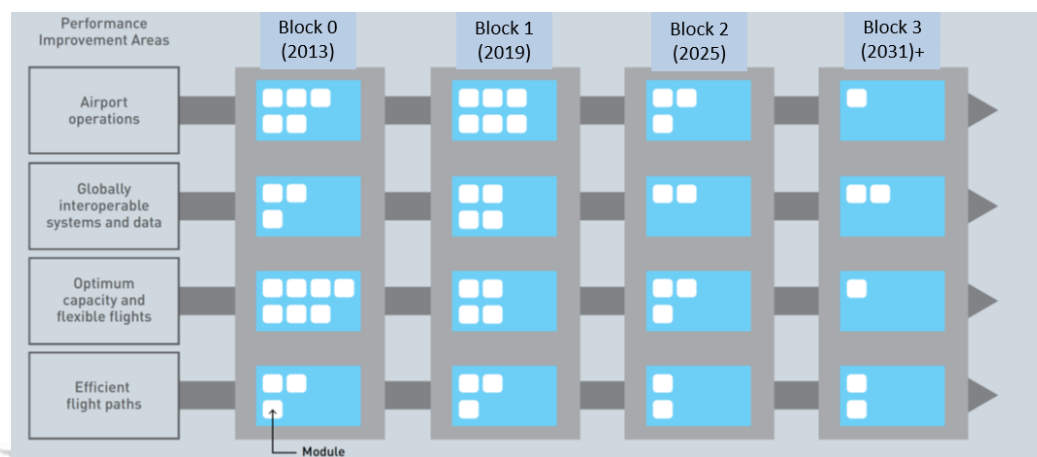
Performance Improvement Areas

Block 0 (2013)

Block 1 (2019)

Block 2 (2025)

Block 3 (2031)+

Airport operations

Globally interoperable systems and data

Optimum capacity and flexible flights

Efficient flight paths

Module